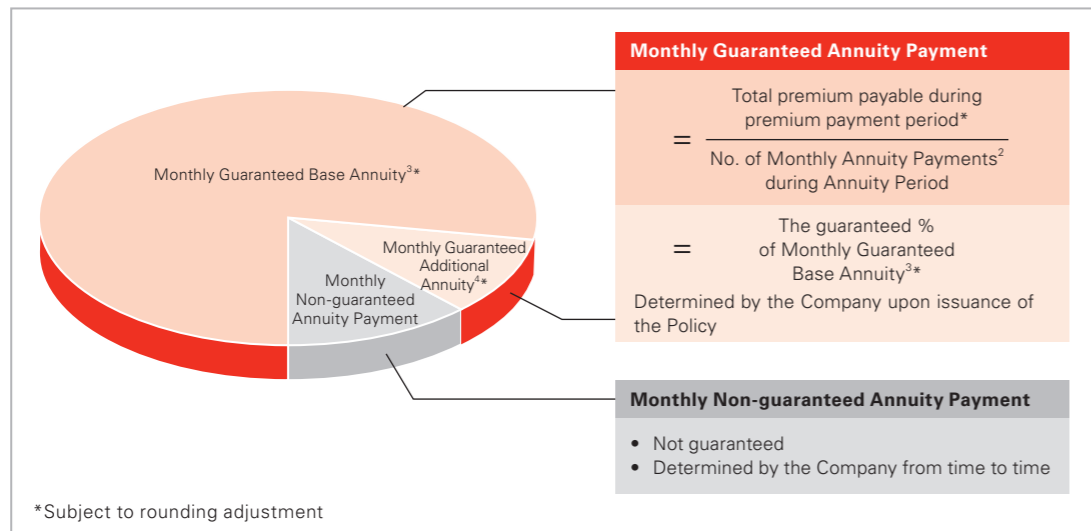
Monthly Guaranteed Base Annuity$^{3}$*

Monthly Guaranteed Additional Annuity$^{4}$*

Monthly Non-guaranteed Annuity Payment

Monthly Guaranteed Annuity Payment

$= \frac{\text{Total premium payable during premium payment period*}}{\text{No. of Monthly Annuity Payments}^{2}\text{ during Annuity Period}}$

= The guaranteed % of Monthly Guaranteed Base Annuity$^{3}$*

Determined by the Company upon issuance of the Policy

Monthly Non-guaranteed Annuity Payment

• Not guaranteed
• Determined by the Company from time to time

*Subject to rounding adjustment